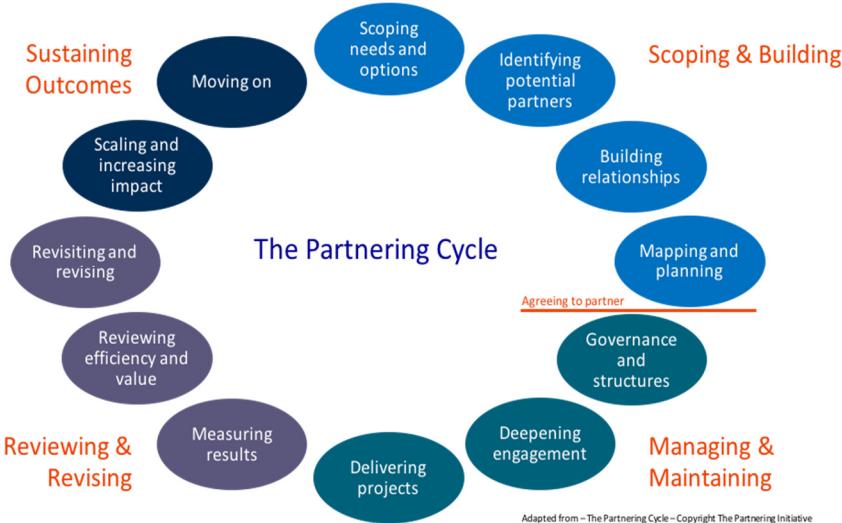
Sustaining Outcomes

Moving on

Scoping needs and options

Identifying potential partners

Scoping & Building

Scaling and increasing impact

Building relationships

Revisiting and revising

The Partnering Cycle

Mapping and planning

Agreeing to partner

Reviewing efficiency and value

Governance and structures

Measuring results

Deepening engagement

Reviewing & Revising

Delivering projects

Managing & Maintaining

Adapted from – The Partnering Cycle – Copyright The Partnering Initiative